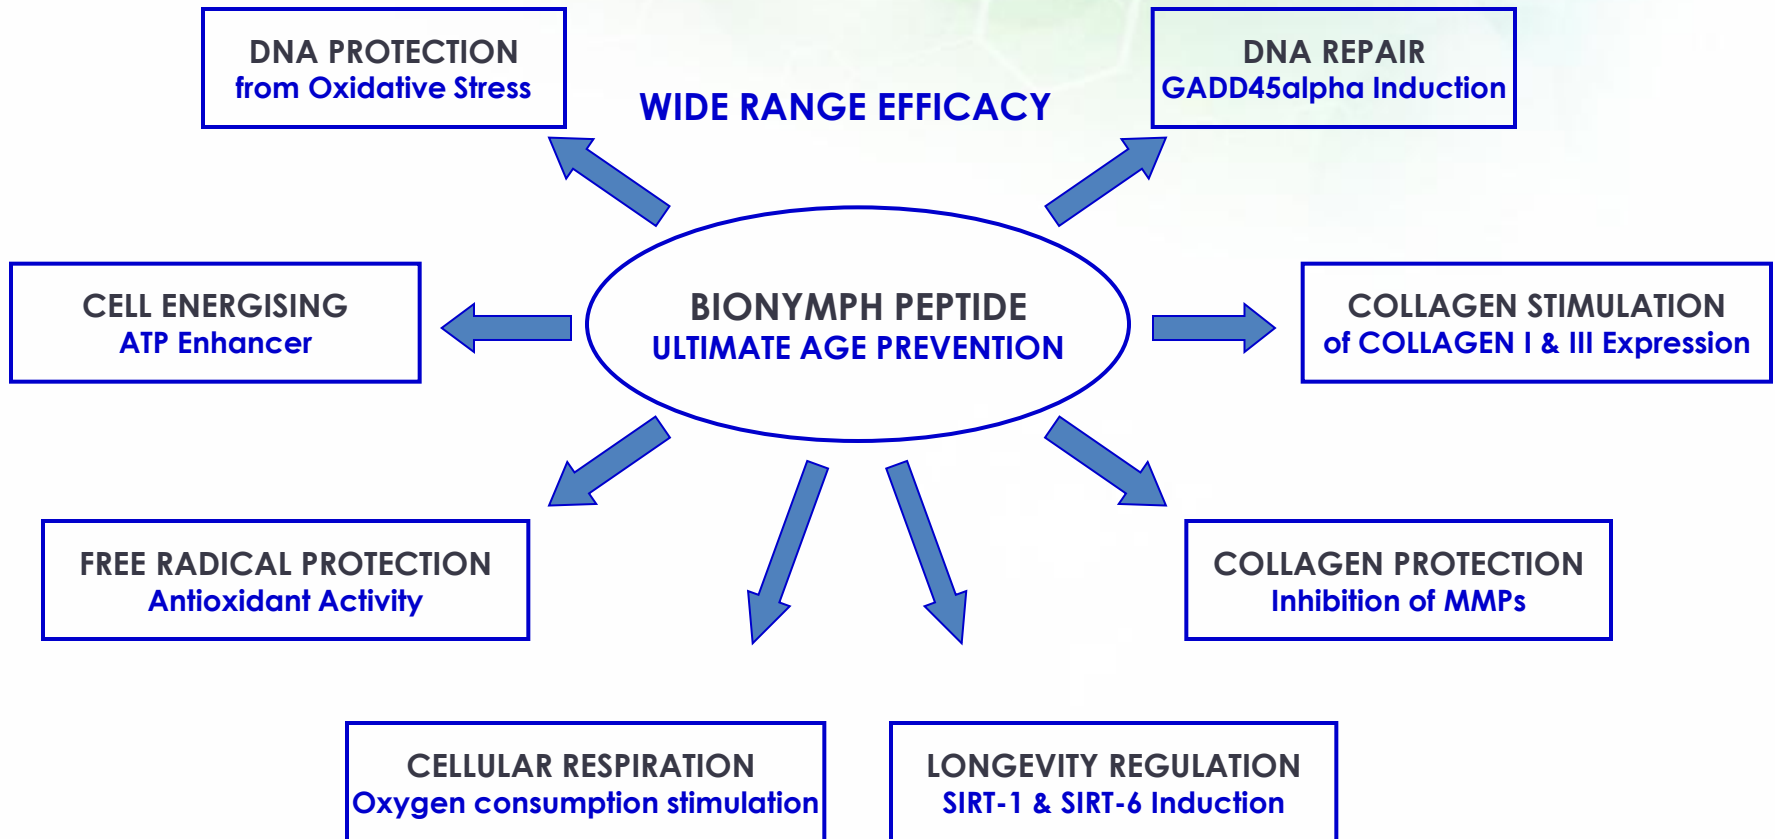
DNA PROTECTION
from Oxidative Stress

WIDE RANGE EFFICACY

DNA REPAIR
GADD45alpha Induction

CELL ENERGISING
ATP Enhancer

BIONYMPH PEPTIDE
ULTIMATE AGE PREVENTION

COLLAGEN STIMULATION
of COLLAGEN I & III Expression

FREE RADICAL PROTECTION
Antioxidant Activity

COLLAGEN PROTECTION
Inhibition of MMPs

CELLULAR RESPIRATION
Oxygen consumption stimulation

LONGEVITY REGULATION
SIRT-1 & SIRT-6 Induction